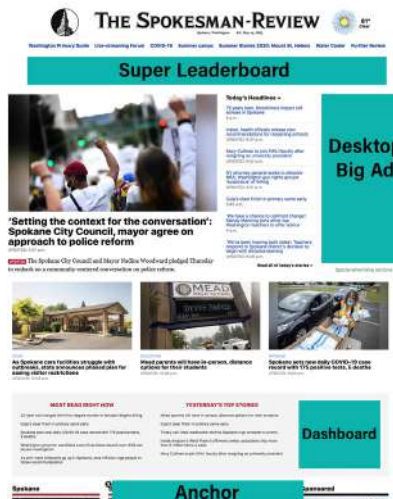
THE SPOKESMAN-REVIEW

Super Leaderboard

Today's Headlines

Desktop Big Ad

'Setting the context for the conversation': Spokane City Council, mayor agree on approach to police reform

The Spokane City Council and Mayor Nadine Woodward pledged Thursday to embark on a community-centered conversation on police reform.

MEAD

As Spokane care facilities struggle with outbreaks, state announces phased plan for easing visitor restrictions

Mead parents will have in-person, distance options for their students

Spokane sets new daily COVID-19 case record with 175 positive tests, 6 deaths

MOST READ RIGHT NOW

YESTERDAY'S TOP STORIES

Dashboard

Spokane

Anchor

Sponsored